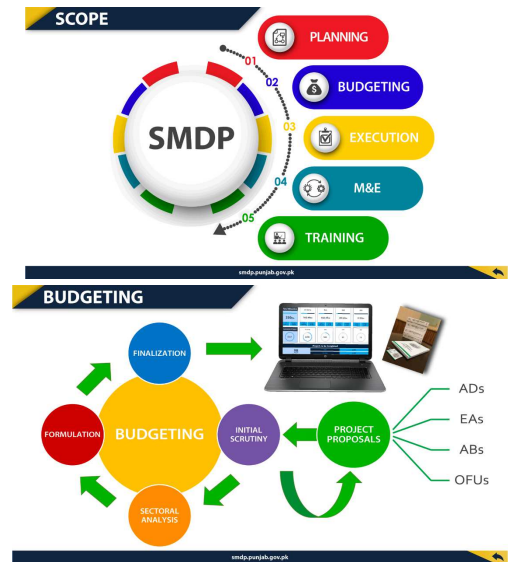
SCOPE

SMDP

01 PLANNING

02 BUDGETING

03 EXECUTION

04 M&E

05 TRAINING

smdp.punjab.gov.pk

BUDGETING

FINALIZATION

FORMULATION

BUDGETING

INITIAL SCRUTINY

SECTORAL ANALYSIS

PROJECT PROPOSALS

ADs

EAs

ABs

OFUs

smdp.punjab.gov.pk